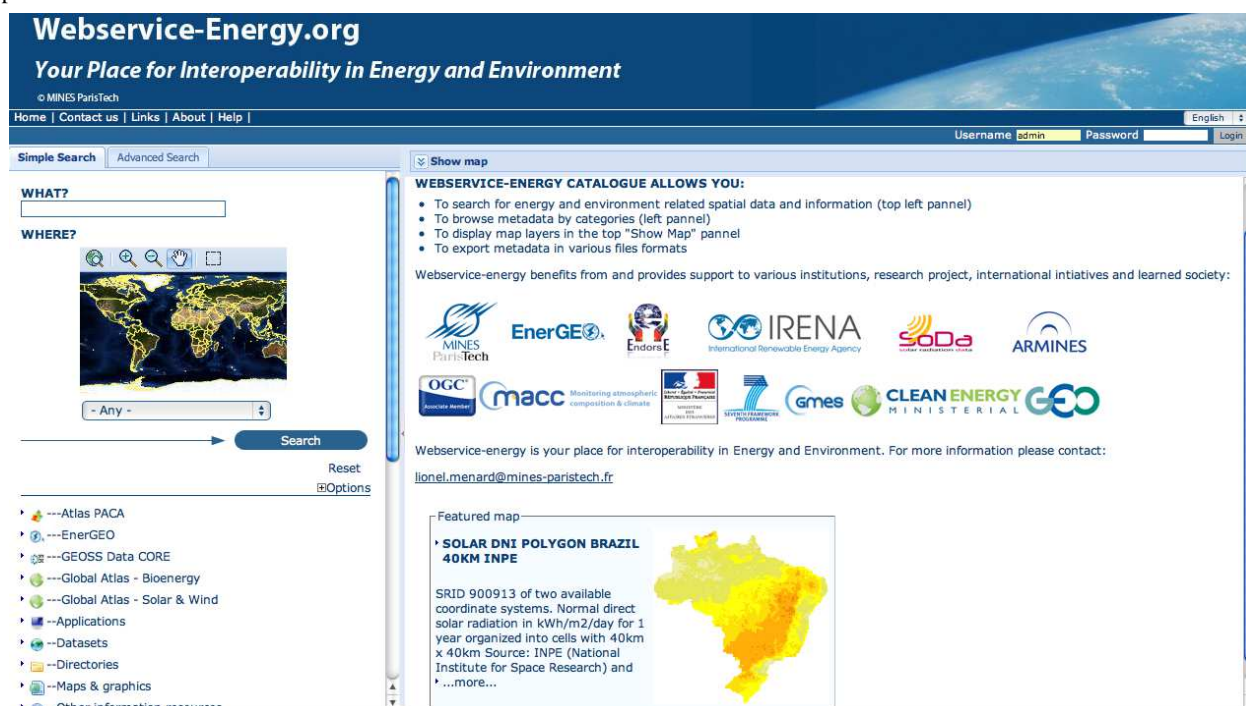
Webservice-Energy.org

Your Place for Interoperability in Energy and Environment

© MINES ParisTech

Home | Contact us | Links | About | Help |

English

Username admin Password Login

Simple Search Advanced Search

WHAT?

WHERE?

- Any -

Search

Reset

⊞Options

---Atlas PACA

---EnerGEO

---GEOSS Data CORE

---Global Atlas - Bioenergy

---Global Atlas - Solar & Wind

--Applications

--Datasets

--Directories

--Maps & graphics

Show map

WEBSERVICE-ENERGY CATALOGUE ALLOWS YOU:

- To search for energy and environment related spatial data and information (top left pannel)
- To browse metadata by categories (left pannel)
- To display map layers in the top "Show Map" pannel
- To export metadata in various files formats

Webservice-energy benefits from and provides support to various institutions, research project, international intiatives and learned society:

MINES ParisTech EnerGEO EndorsE IRENA International Renewable Energy Agency SoDa solar radiation data ARMINES

OGC Associate Member macc Monitoring atmospheric composition & climate RÉPUBLIQUE FRANÇAISE SEVENTH FRAMEWORK PROGRAMME GMES CLEAN ENERGY MINISTERIAL GEO

Webservice-energy is your place for interoperability in Energy and Environment. For more information please contact:

lionel.menard@mines-paristech.fr

Featured map

SOLAR DNI POLYGON BRAZIL 40KM INPE

SRID 900913 of two available coordinate systems. Normal direct solar radiation in kWh/m2/day for 1 year organized into cells with 40km x 40km Source: INPE (National Institute for Space Research) and ...more...